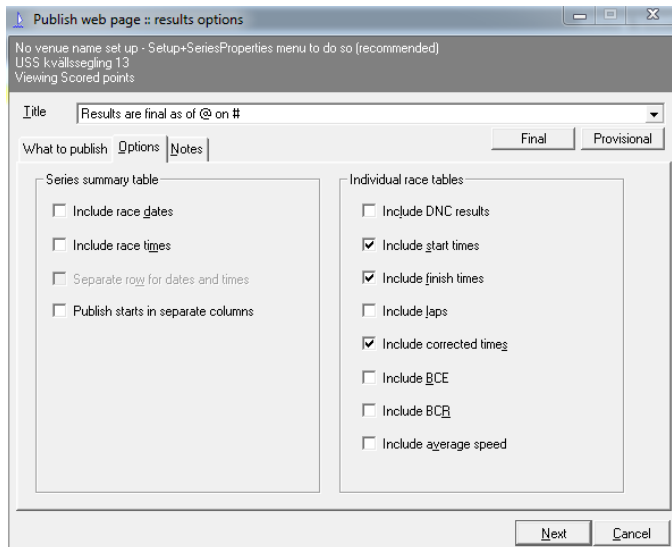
Publish web page :: results options

No venue name set up - Setup+SeriesProperties menu to do so (recommended)
USS kvällssegling 13
Viewing Scored points

Title Results are final as of @ on #

Final Provisional

What to publish Options Notes

Series summary table

Include race dates

Include race times

Separate row for dates and times

Publish starts in separate columns

Individual race tables

Include DNC results

Include start times

Include finish times

Include laps

Include corrected times

Include BCE

Include BCR

Include average speed

Next Cancel